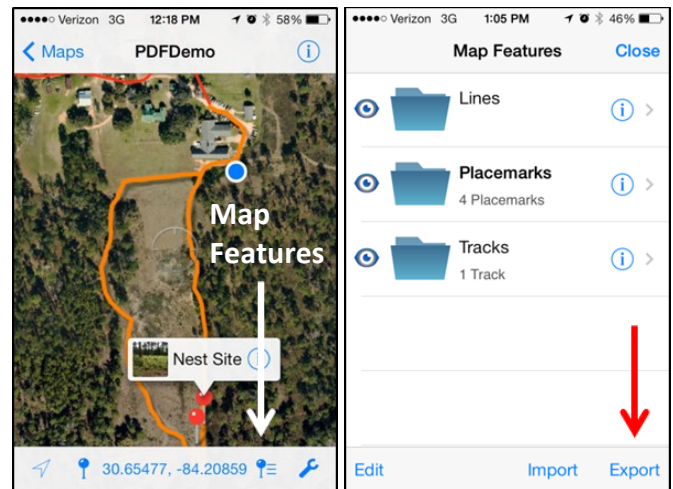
●●●●○ Verizon 3G 12:18 PM 58%

Maps PDFDemo

Map Features

Nest Site

30.65477, -84.20859

●●●●○ Verizon 3G 1:05 PM 46%

Map Features Close

Lines

Placemarks
4 Placemarks

Tracks
1 Track

Edit Import Export